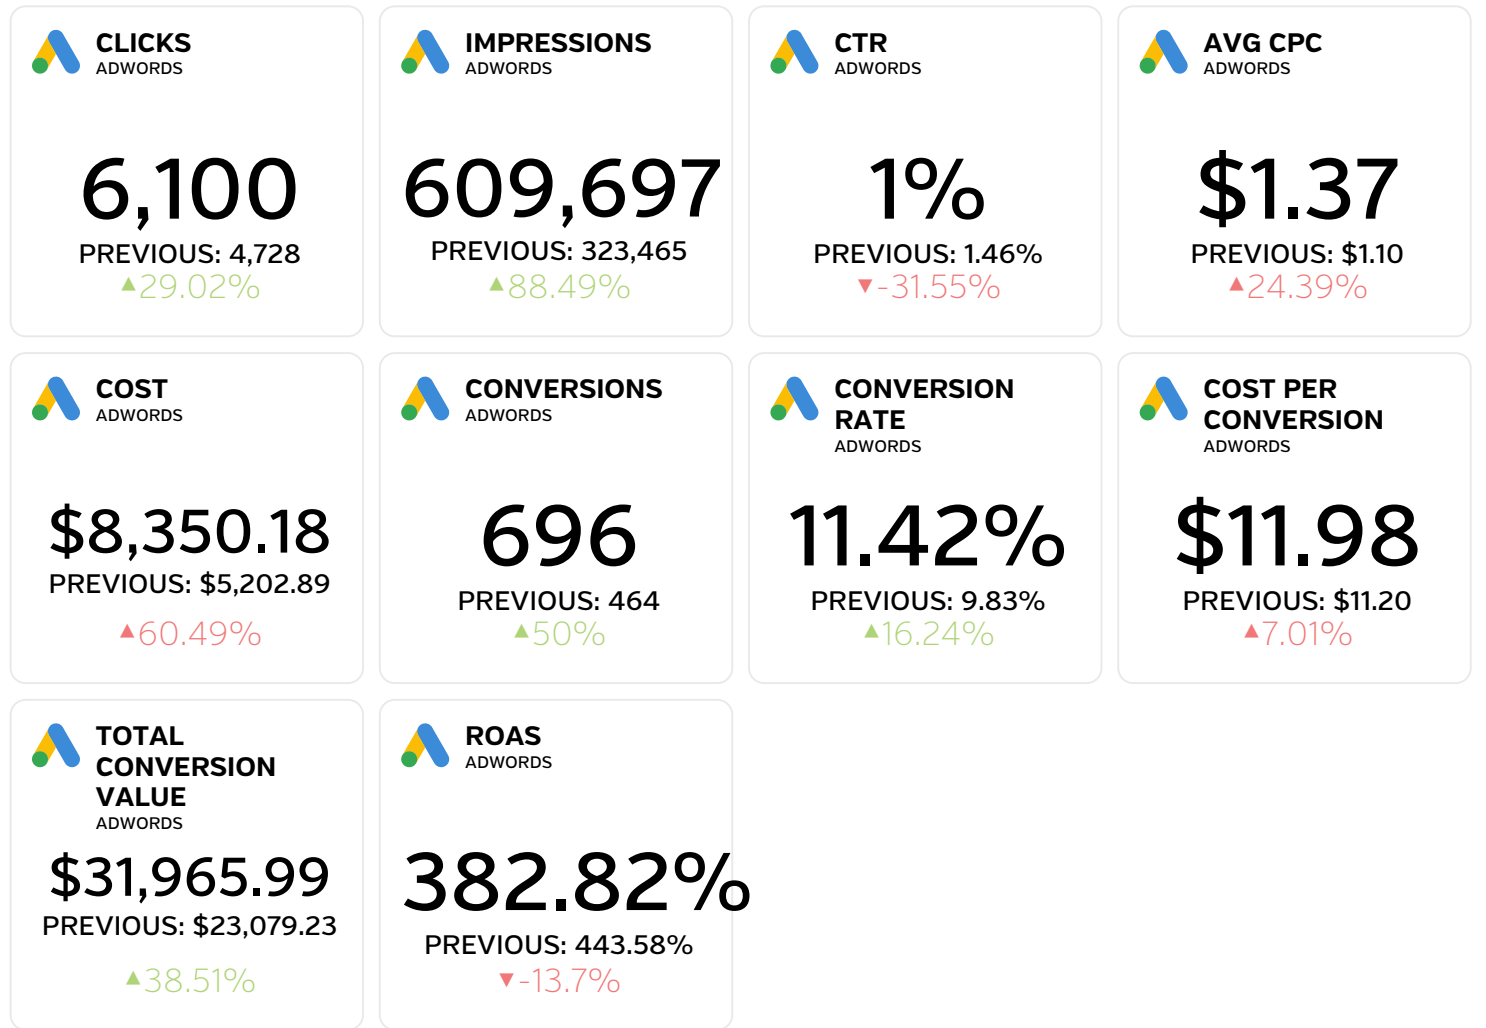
CLICKS
ADWORDS

6,100
PREVIOUS: 4,728
▲29.02%

IMPRESSIONS
ADWORDS

609,697
PREVIOUS: 323,465
▲88.49%

CTR
ADWORDS

1%
PREVIOUS: 1.46%
▼-31.55%

AVG CPC
ADWORDS

$1.37
PREVIOUS: $1.10
▲24.39%

COST
ADWORDS

$8,350.18
PREVIOUS: $5,202.89
▲60.49%

CONVERSIONS
ADWORDS

696
PREVIOUS: 464
▲50%

CONVERSION RATE
ADWORDS

11.42%
PREVIOUS: 9.83%
▲16.24%

COST PER CONVERSION
ADWORDS

$11.98
PREVIOUS: $11.20
▲7.01%

TOTAL CONVERSION VALUE
ADWORDS

$31,965.99
PREVIOUS: $23,079.23
▲38.51%

ROAS
ADWORDS

382.82%
PREVIOUS: 443.58%
▼-13.7%